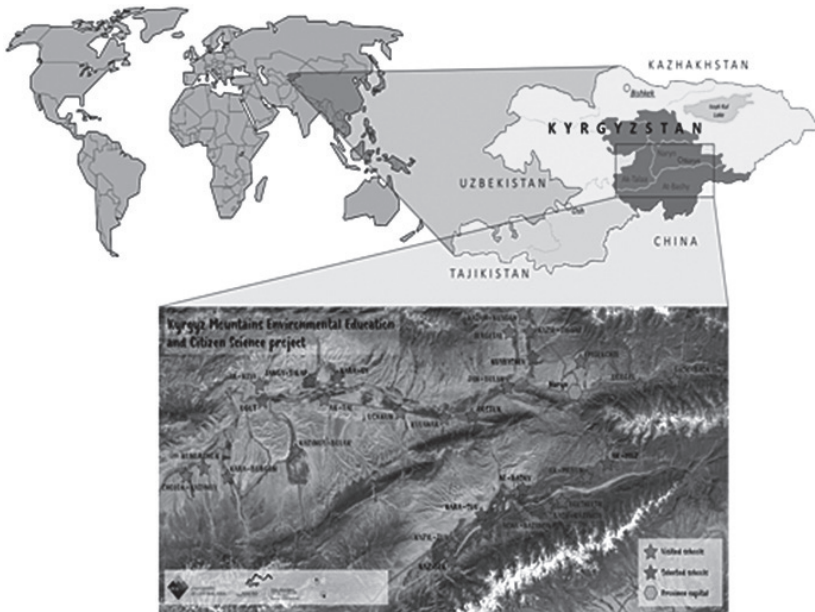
KAZAKHSTAN

Bishkek

Issyk-Kul Lake

KYRGYZSTAN

Naryn

Chaeye

At-Bashy

UZBEKISTAN

Osh

CHINA

TAJIKISTAN

Kyrgyz Mountains Environmental Education and Citizen Science project

Naryn

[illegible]

Visited telecenters

Telecenters

Province capital